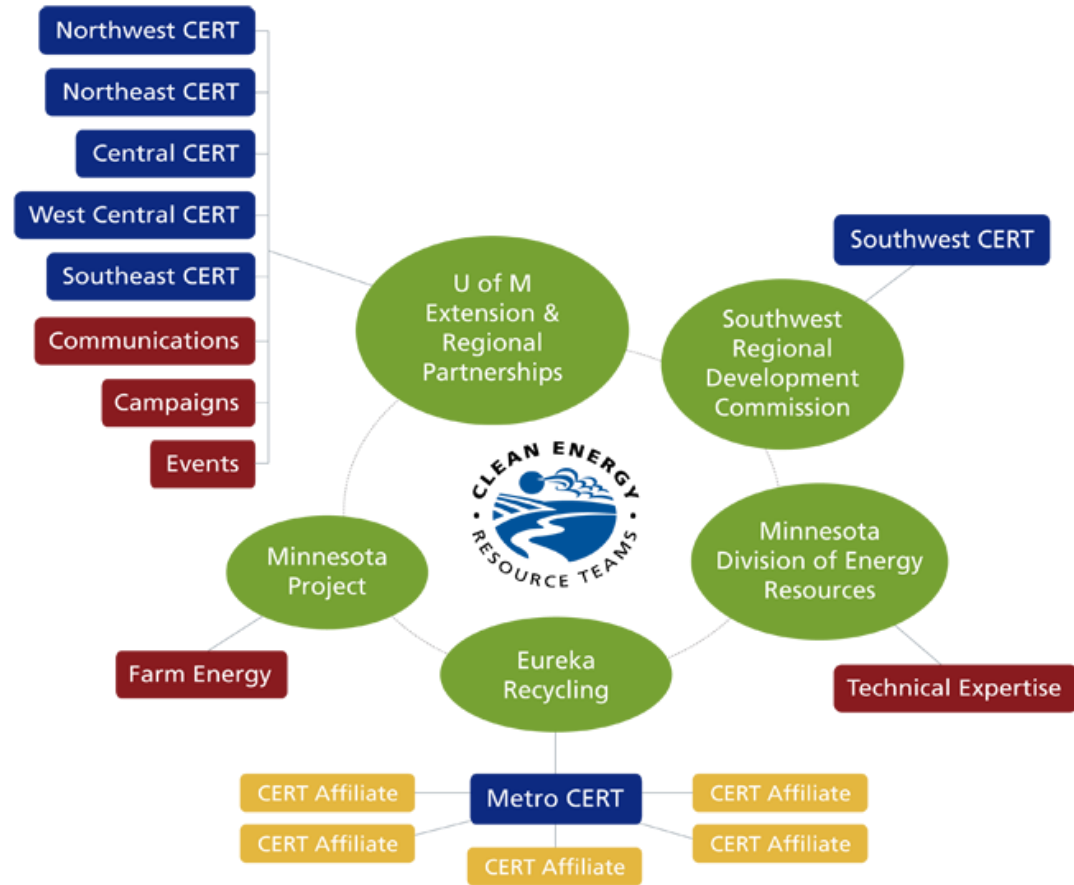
Northwest CERT

Northeast CERT

Central CERT

West Central CERT

Southeast CERT

Communications

Campaigns

Events

U of M Extension & Regional Partnerships

Southwest CERT

Southwest Regional Development Commission

CLEAN ENERGY RESOURCE TEAMS

Minnesota Project

Minnesota Division of Energy Resources

Farm Energy

Eureka Recycling

Technical Expertise

CERT Affiliate

Metro CERT

CERT Affiliate

CERT Affiliate

CERT Affiliate

CERT Affiliate